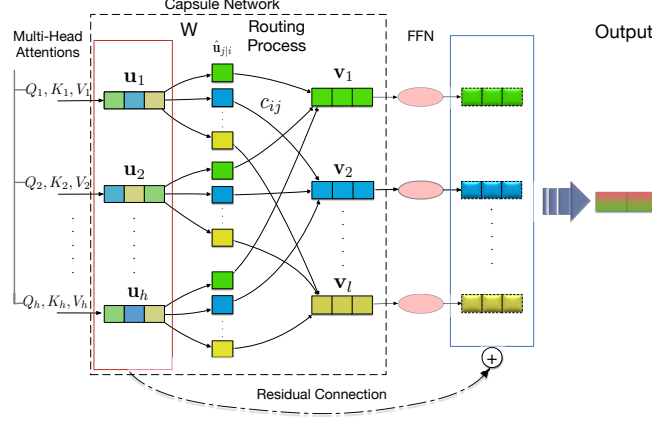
Capsule Network

Multi-Head Attentions

W

Routing Process

FFN

Output

$Q_1, K_1, V_1$

$Q_2, K_2, V_2$

$Q_h, K_h, V_h$

$\mathbf{u}_1$

$\mathbf{u}_2$

$\mathbf{u}_h$

$\hat{\mathbf{u}}_{j|i}$

$c_{ij}$

$\mathbf{v}_1$

$\mathbf{v}_2$

$\mathbf{v}_l$

+

Residual Connection